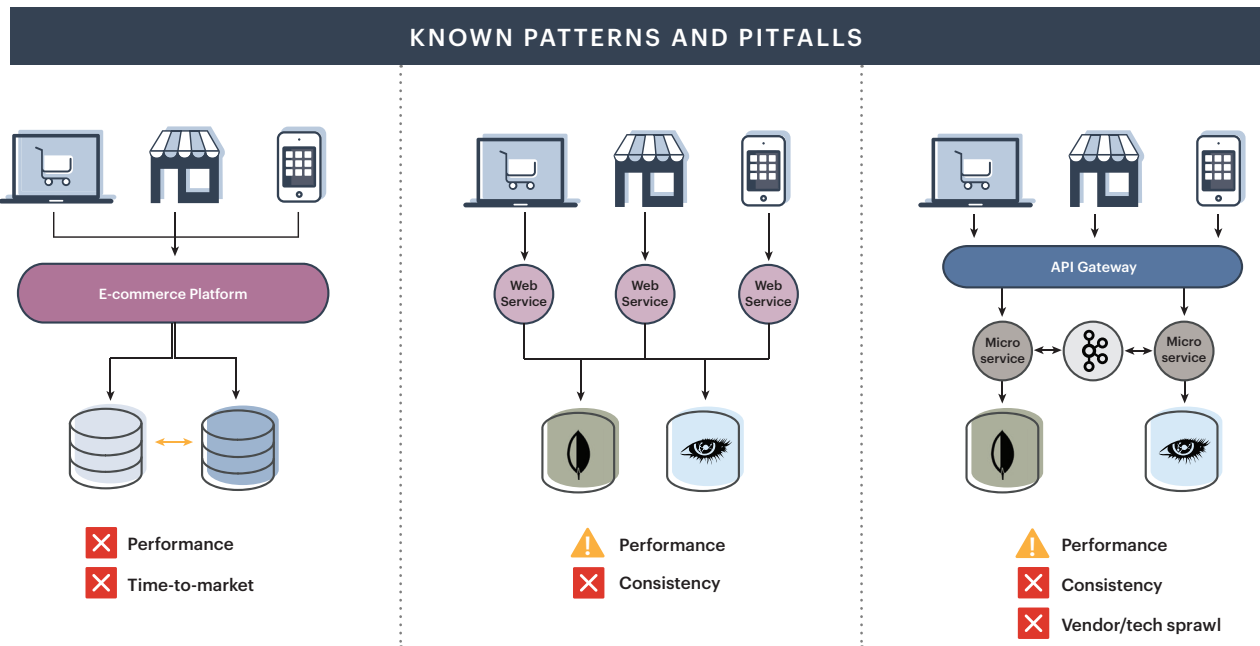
KNOWN PATTERNS AND PITFALLS

E-commerce Platform

Performance

Time-to-market

Web Service

Web Service

Web Service

Performance

Consistency

API Gateway

Micro service

Micro service

Performance

Consistency

Vendor/tech sprawl